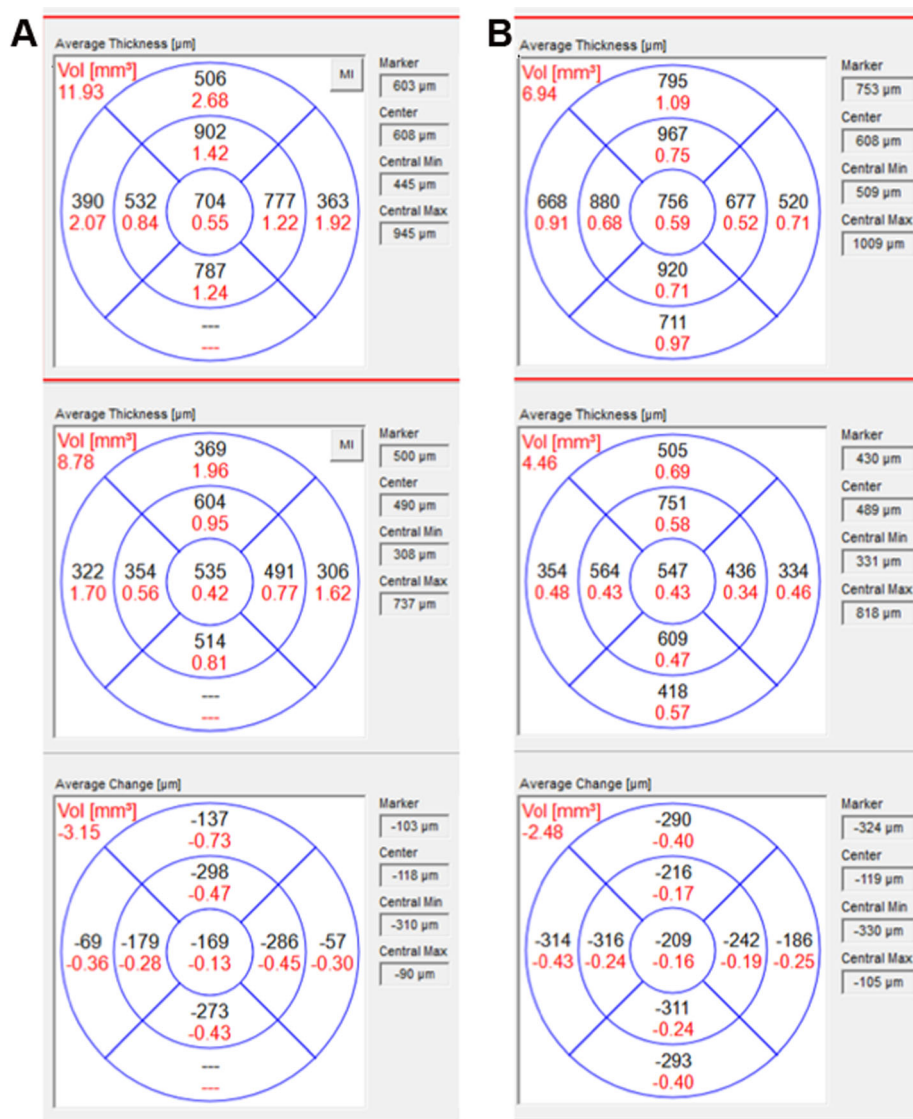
A

Average Thickness [µm]

Vol [mm³]
11.93

MI

506
2.68
902
1.42
390
2.07
532
0.84
704
0.55
777
1.22
363
1.92
787
1.24
---
---

Marker
603 µm
Center
608 µm
Central Min
445 µm
Central Max
945 µm

Average Thickness [µm]

Vol [mm³]
8.78

MI

369
1.96
604
0.95
322
1.70
354
0.56
535
0.42
491
0.77
306
1.62
514
0.81
---
---

Marker
500 µm
Center
490 µm
Central Min
308 µm
Central Max
737 µm

Average Change [µm]

Vol [mm³]
-3.15

-137
-0.73
-298
-0.47
-69
-0.36
-179
-0.28
-169
-0.13
-286
-0.45
-57
-0.30
-273
-0.43
---
---

Marker
-103 µm
Center
-118 µm
Central Min
-310 µm
Central Max
-90 µm

B

Average Thickness [µm]

Vol [mm³]
6.94

795
1.09
967
0.75
668
0.91
880
0.68
756
0.59
677
0.52
520
0.71
920
0.71
711
0.97

Marker
753 µm
Center
608 µm
Central Min
509 µm
Central Max
1009 µm

Average Thickness [µm]

Vol [mm³]
4.46

505
0.69
751
0.58
354
0.48
564
0.43
547
0.43
436
0.34
334
0.46
609
0.47
418
0.57

Marker
430 µm
Center
489 µm
Central Min
331 µm
Central Max
818 µm

Average Change [µm]

Vol [mm³]
-2.48

-290
-0.40
-216
-0.17
-314
-0.43
-316
-0.24
-209
-0.16
-242
-0.19
-186
-0.25
-311
-0.24
-293
-0.40

Marker
-324 µm
Center
-119 µm
Central Min
-330 µm
Central Max
-105 µm